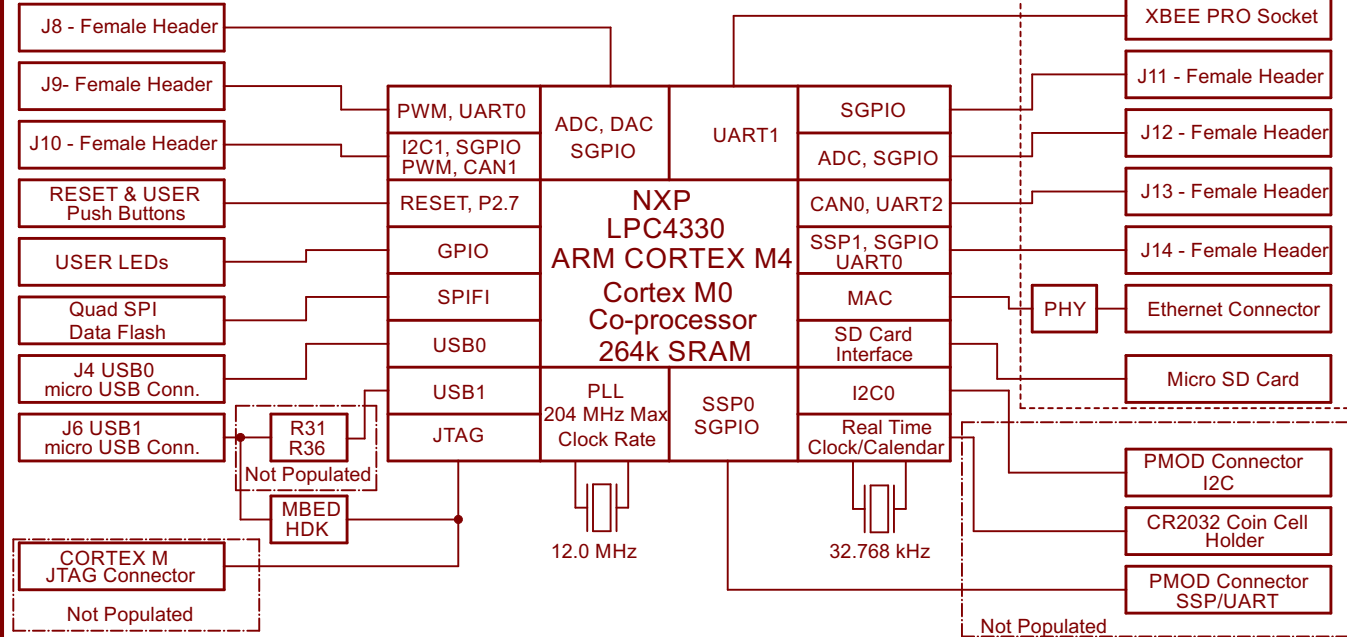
J8 - Female Header

J9- Female Header

J10 - Female Header

RESET & USER
Push Buttons

USER LEDs

Quad SPI
Data Flash

J4 USB0
micro USB Conn.

J6 USB1
micro USB Conn.

R31
R36
Not Populated

MBED
HDK

CORTEX M
JTAG Connector
Not Populated

PWM, UART0

I2C1, SGPIO
PWM, CAN1

RESET, P2.7

GPIO

SPIFI

USB0

USB1

JTAG

ADC, DAC
SGPIO

UART1

NXP
LPC4330
ARM CORTEX M4
Cortex M0
Co-processor
264k SRAM

PLL
204 MHz Max
Clock Rate

SSP0
SGPIO

12.0 MHz

SGPIO

ADC, SGPIO

CAN0, UART2

SSP1, SGPIO
UART0

MAC

SD Card
Interface

I2C0

Real Time
Clock/Calendar

32.768 kHz

XBEE PRO Socket

J11 - Female Header

J12 - Female Header

J13 - Female Header

J14 - Female Header

PHY

Ethernet Connector

Micro SD Card

PMOD Connector
I2C

CR2032 Coin Cell
Holder

PMOD Connector
SSP/UART

Not Populated